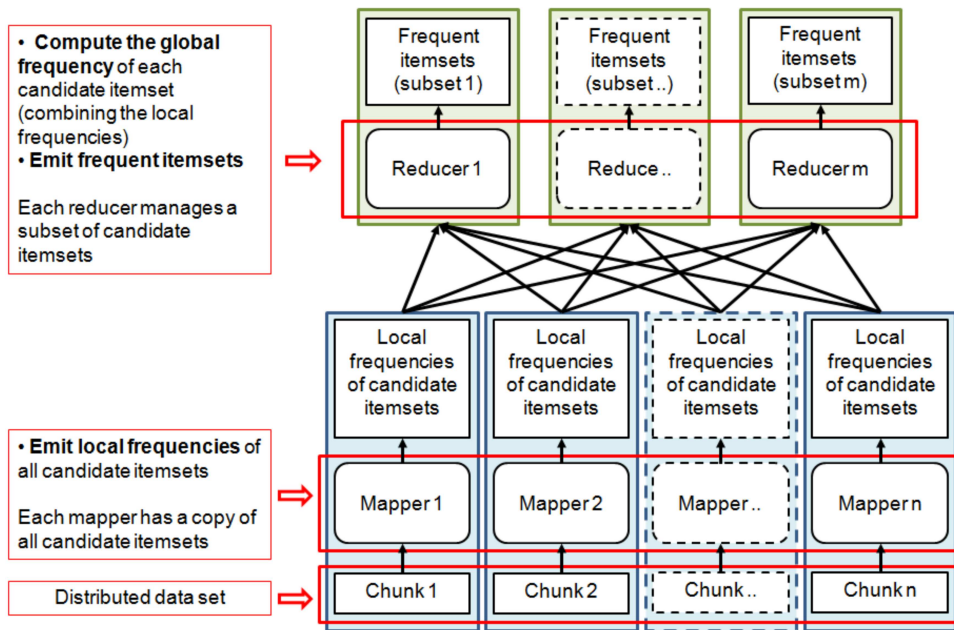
• **Compute the global frequency** of each candidate itemset (combining the local frequencies)
• **Emit frequent itemsets**

Each reducer manages a subset of candidate itemsets

Frequent itemsets (subset 1)

Frequent itemsets (subset ..)

Frequent itemsets (subset m)

Reducer 1

Reduce ..

Reducer m

Local frequencies of candidate itemsets

Local frequencies of candidate itemsets

Local frequencies of candidate itemsets

Local frequencies of candidate itemsets

• **Emit local frequencies** of all candidate itemsets

Each mapper has a copy of all candidate itemsets

Mapper 1

Mapper 2

Mapper ..

Mapper n

Distributed data set

Chunk 1

Chunk 2

Chunk ..

Chunk n